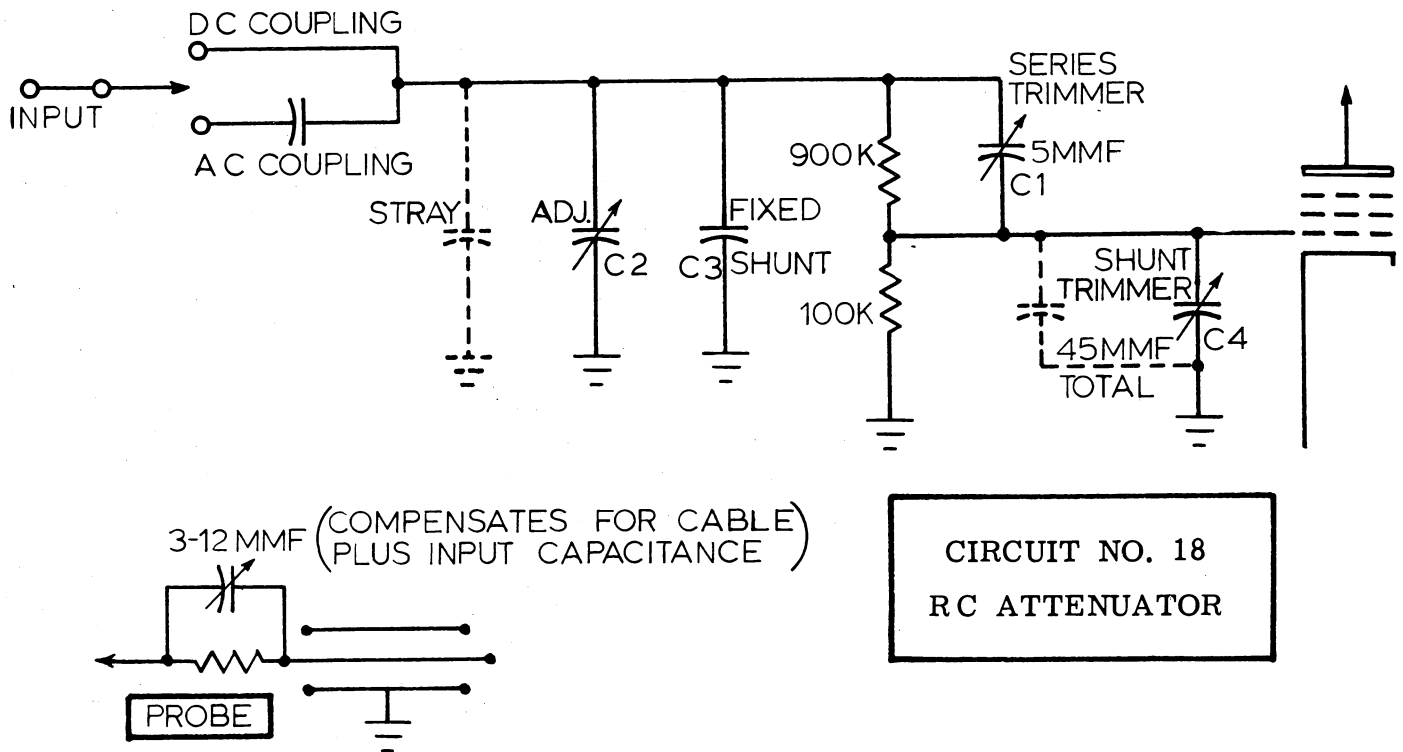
INPUT
DC COUPLING
AC COUPLING
STRAY
ADJ.
C2
FIXED
C3 SHUNT
900K
100K
SERIES TRIMMER
5MMF
C1
SHUNT TRIMMER
C4
45MMF TOTAL

3-12 MMF (COMPENSATES FOR CABLE PLUS INPUT CAPACITANCE)
PROBE

CIRCUIT NO. 18
RC ATTENUATOR